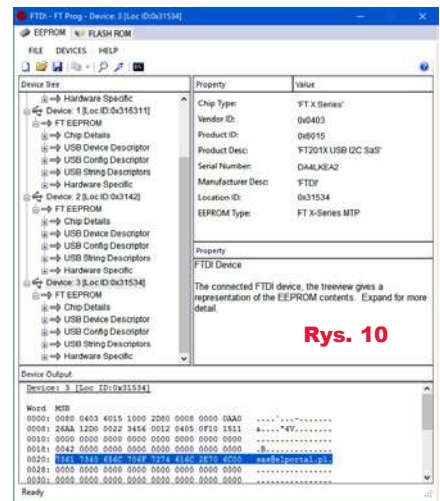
FTDI - FT Prog - Device: 3 [Loc ID:0x31534]

EEPROM FLASH ROM

FILE DEVICES HELP

Device Tree

Hardware Specific
Device: 1 [Loc ID:0x316311]
FT EEPROM
Chip Details
USB Device Descriptor
USB Config Descriptor
USB String Descriptors
Hardware Specific
Device: 2 [Loc ID:0x3142]
FT EEPROM
Chip Details
USB Device Descriptor
USB Config Descriptor
USB String Descriptors
Hardware Specific
Device: 3 [Loc ID:0x31534]
FT EEPROM
Chip Details
USB Device Descriptor
USB Config Descriptor
USB String Descriptors
Hardware Specific

| Property | Value |
|---|---|
| Chip Type: | 'FT X Series' |
| Vendor ID: | 0x0403 |
| Product ID: | 0x6015 |
| Product Desc: | 'FT201X USB I2C SaS' |
| Serial Number: | DA4LKEA2 |
| Manufacturer Desc: | 'FTDI' |
| Location ID: | 0x31534 |
| EEPROM Type: | FT X-Series MTP |

Property

FTDI Device

The connected FTDI device, the treeview gives a representation of the EEPROM contents. Expand for more detail.

Rys. 10

Device Output

Device: 3 [Loc ID:0x31534]

Word MSB
0000: 0000 0403 6015 1000 2D80 0008 0000 0AA0 ....`..-.......
0008: 26AA 12D0 0022 3456 0012 0405 0F10 1511 &....."4V.......
0010: 0000 0000 0000 0000 0000 0000 0000 0000 ................
0018: 0042 0000 0000 0000 0000 0000 0000 0000 .B..............
0020: 7361 7340 656C 704F 7274 616C 2E70 6C00 sas@elportal.pl.
0028: 0000 0000 0000 0000 0000 0000 0000 0000 ................
0030: 0000 0000 0000 0000 0000 0000 0000 0000 ................

Ready